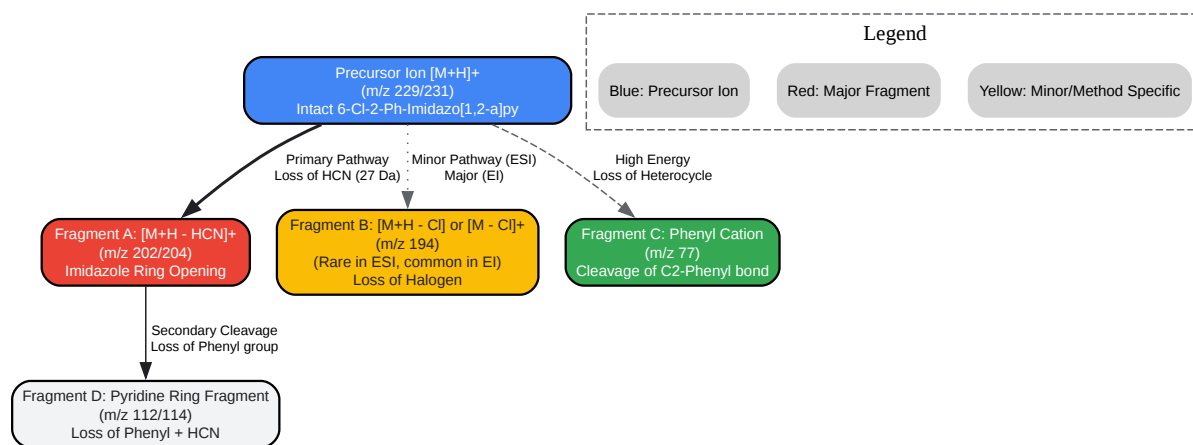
Legend

Blue: Precursor Ion

Red: Major Fragment

Yellow: Minor/Method Specific

Precursor Ion [M+H]+
(m/z 229/231)
Intact 6-Cl-2-Ph-Imidazo[1,2-a]py

Primary Pathway
Loss of HCN (27 Da)

Minor Pathway (ESI)
Major (EI)

High Energy
Loss of Heterocycle

Fragment A: [M+H - HCN]+
(m/z 202/204)
Imidazole Ring Opening

Fragment B: [M+H - Cl] or [M - Cl]+
(m/z 194)
(Rare in ESI, common in EI)
Loss of Halogen

Fragment C: Phenyl Cation
(m/z 77)
Cleavage of C2-Phenyl bond

Secondary Cleavage
Loss of Phenyl group

Fragment D: Pyridine Ring Fragment
(m/z 112/114)
Loss of Phenyl + HCN